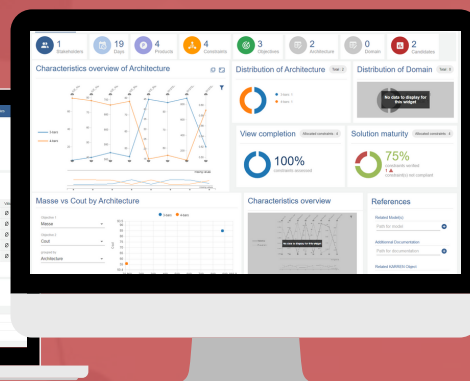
1 Stakeholders
19 Days
4 Products
4 Constraints
3 Objectives
2 Architecture
0 Domain
2 Candidates

Characteristics overview of Architecture

Distribution of Architecture

Distribution of Domain

No data to display for this widget

View completion

100%
constraints assessed

Solution maturity

75%
constraints verified
1
constraint(s) not compliant

Masse vs Cout by Architecture

Objective 1
Masse
Objective 2
Cout
Grouped by
Architecture

Characteristics overview

No data to display for this widget

References

Related Model(s)
Path for model
Additional Documentation
Path for documentation
Related NAMINGS Object